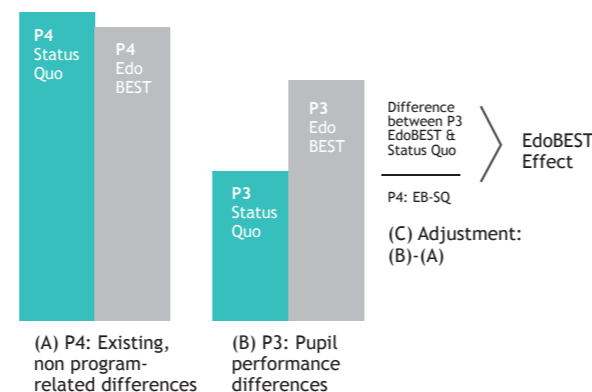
P4 Status Quo

P4 Edo BEST

P3 Edo BEST

P3 Status Quo

Difference between P3 EdoBEST & Status Quo

P4: EB-SQ

EdoBEST Effect

(C) Adjustment: (B)-(A)

(A) P4: Existing, non program-related differences

(B) P3: Pupil performance differences